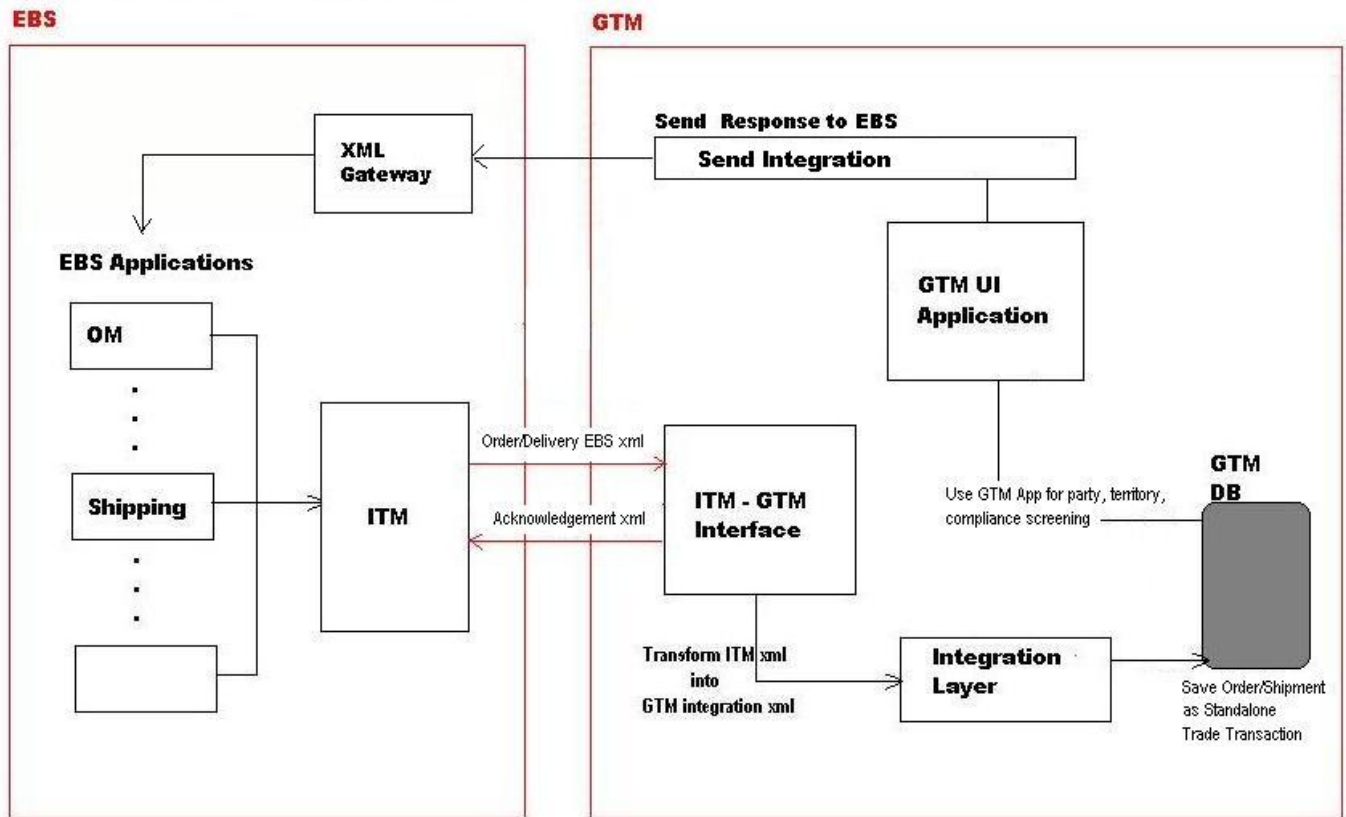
EBS

GTM

XML Gateway

Send Response to EBS

Send Integration

EBS Applications

GTM UI Application

OM

.
.
.

Shipping

.
.
.

ITM

Order/Delivery EBS xml

Acknowledgement xml

ITM - GTM Interface

Use GTM App for party, territory, compliance screening

GTM DB

Transform ITM xml into GTM integration xml

Integration Layer

Save Order/Shipment as Standalone Trade Transaction